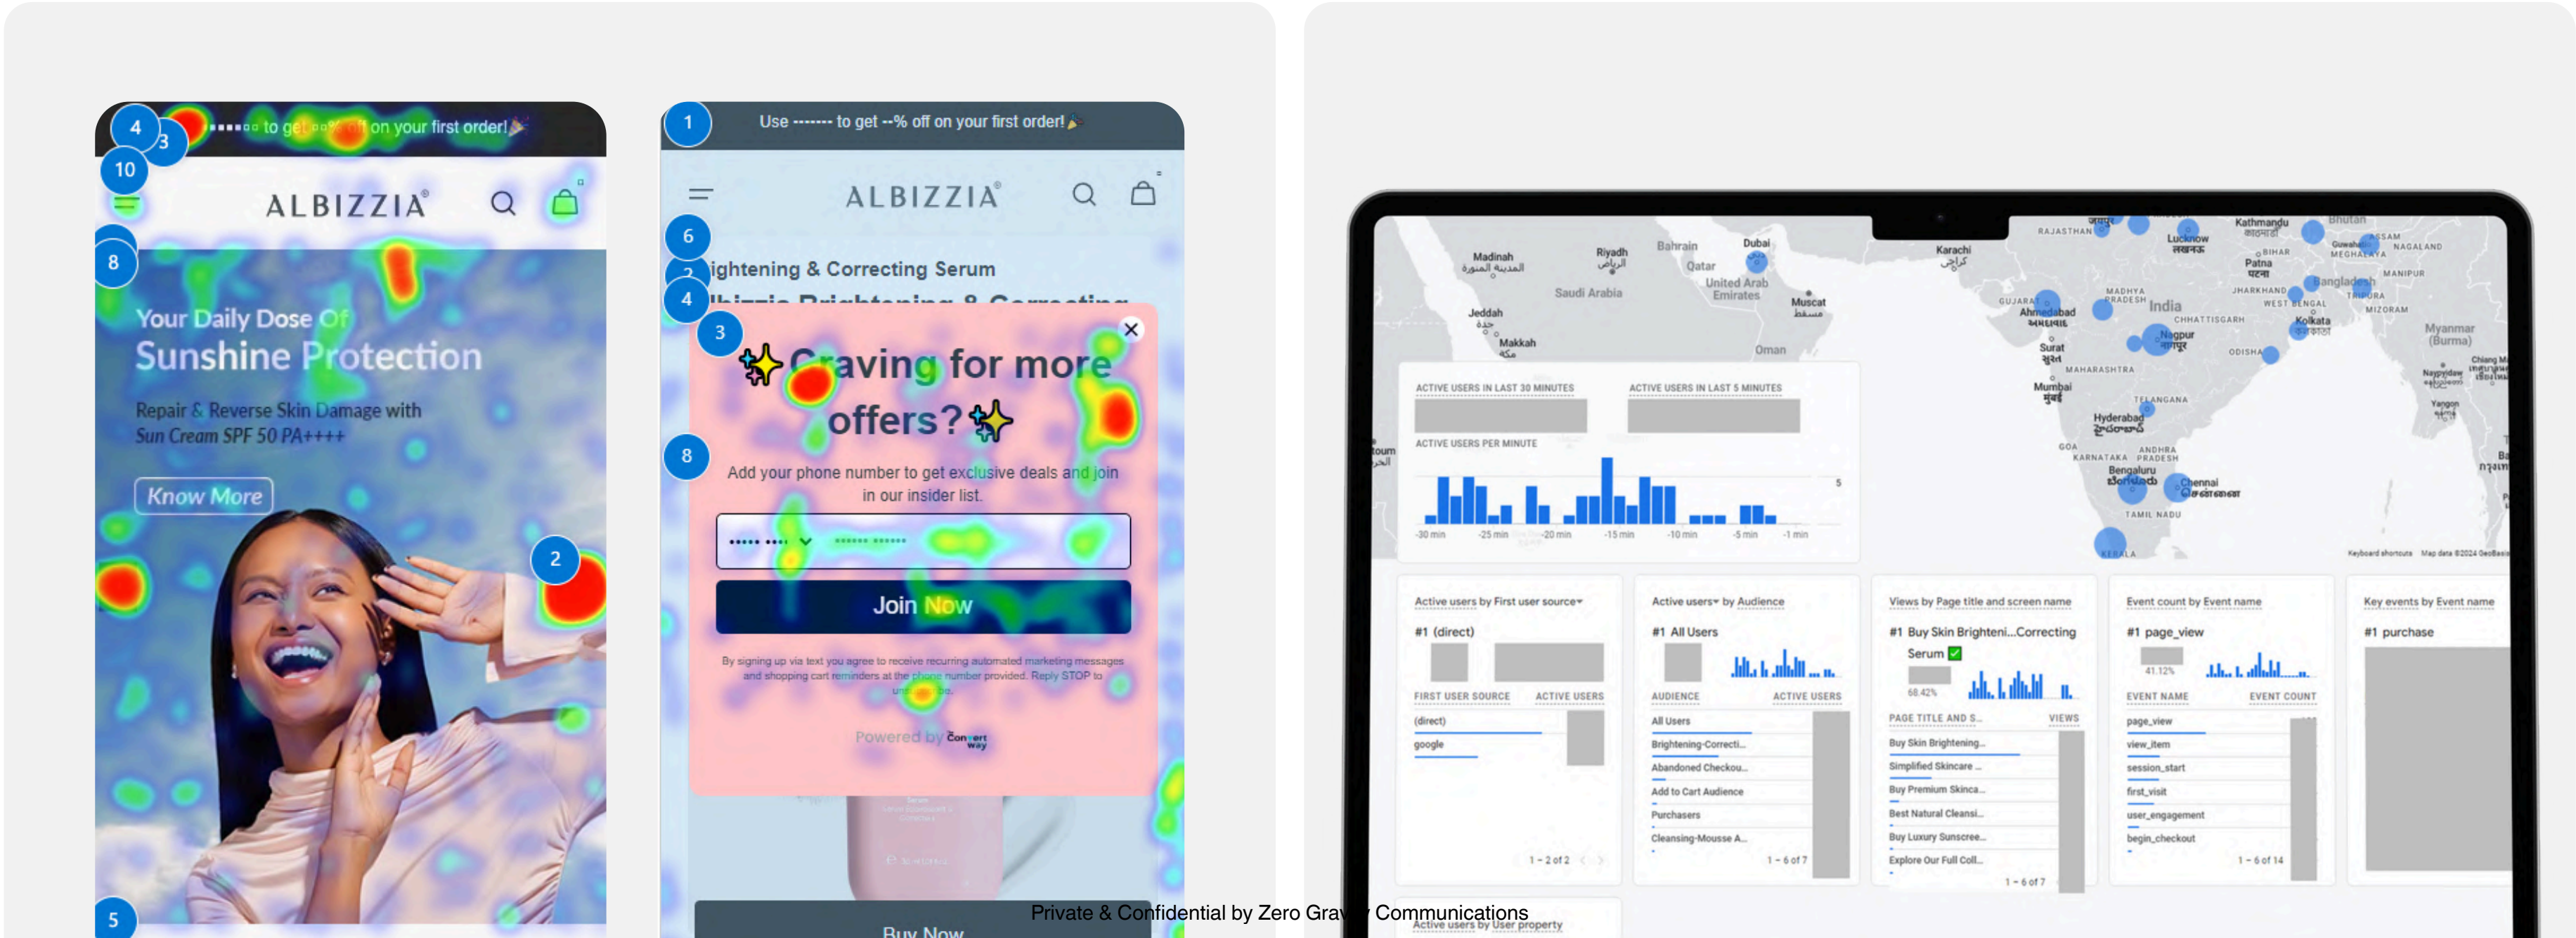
4
3
10
------- to get --% off on your first order!
ALBIZZIA
8
Your Daily Dose Of
Sunshine Protection
Repair & Reverse Skin Damage with Sun Cream SPF 50 PA++++
Know More
2
5

1
Use ------- to get --% off on your first order!
ALBIZZIA
6
2
ightening & Correcting Serum
4
lbizzia Brightening & Correcting
3
Craving for more offers?
8
Add your phone number to get exclusive deals and join in our insider list.
Join Now
By signing up via text you agree to receive recurring automated marketing messages and shopping cart reminders at the phone number provided. Reply STOP to unsubscribe.
Powered by Convertway
Buy Now

Private & Confidential by Zero Gravity Communications

Madinah
Riyadh
Bahrain
Dubai
Qatar
Saudi Arabia
United Arab Emirates
Jeddah
Makkah
Muscat
Oman
Karachi
RAJASTHAN
Kathmandu
Lucknow
Patna
Bhutan
ASSAM
NAGALAND
MEGHALAYA
MANIPUR
Bangladesh
TRIPURA
MIZORAM
JHARKHAND
WEST BENGAL
Kolkata
BIHAR
GUJARAT
Ahmedabad
MADHYA PRADESH
India
CHHATTISGARH
Nagpur
ODISHA
Myanmar (Burma)
Surat
MAHARASHTRA
Mumbai
Hyderabad
TELANGANA
GOA
KARNATAKA
ANDHRA PRADESH
Bengaluru
Chennai
TAMIL NADU
KERALA
Yangon
ACTIVE USERS IN LAST 30 MINUTES
ACTIVE USERS IN LAST 5 MINUTES
ACTIVE USERS PER MINUTE
5
-30 min
-25 min
-20 min
-15 min
-10 min
-5 min
-1 min
Keyboard shortcuts
Map data ©2024 GeoBasis
Active users by First user source
#1 (direct)
FIRST USER SOURCE
ACTIVE USERS
(direct)
google
1 - 2 of 2
Active users by Audience
#1 All Users
AUDIENCE
ACTIVE USERS
All Users
Brightening-Correcti...
Abandoned Checkou...
Add to Cart Audience
Purchasers
Cleansing-Mousse A...
1 - 6 of 7
Views by Page title and screen name
#1 Buy Skin Brighteni...Correcting Serum
68.42%
PAGE TITLE AND S...
VIEWS
Buy Skin Brightening...
Simplified Skincare ...
Buy Premium Skinca...
Best Natural Cleansi...
Buy Luxury Sunscree...
Explore Our Full Coll...
1 - 6 of 7
Event count by Event name
#1 page_view
41.12%
EVENT NAME
EVENT COUNT
page_view
view_item
session_start
first_visit
user_engagement
begin_checkout
1 - 6 of 14
Key events by Event name
#1 purchase
Active users by User property